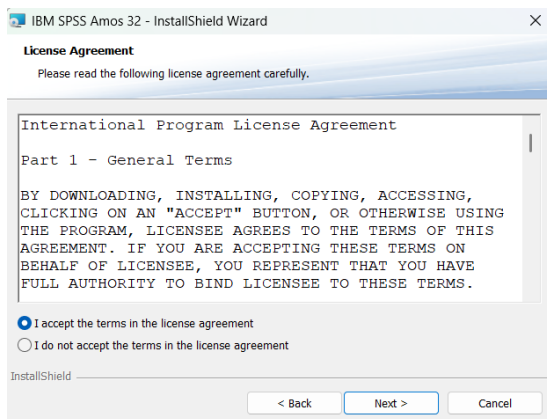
IBM SPSS Amos 32 - InstallShield Wizard

×

License Agreement

Please read the following license agreement carefully.

International Program License Agreement

Part 1 - General Terms

BY DOWNLOADING, INSTALLING, COPYING, ACCESSING, CLICKING ON AN "ACCEPT" BUTTON, OR OTHERWISE USING THE PROGRAM, LICENSEE AGREES TO THE TERMS OF THIS AGREEMENT. IF YOU ARE ACCEPTING THESE TERMS ON BEHALF OF LICENSEE, YOU REPRESENT THAT YOU HAVE FULL AUTHORITY TO BIND LICENSEE TO THESE TERMS.

I accept the terms in the license agreement

I do not accept the terms in the license agreement

InstallShield

< Back

Next >

Cancel